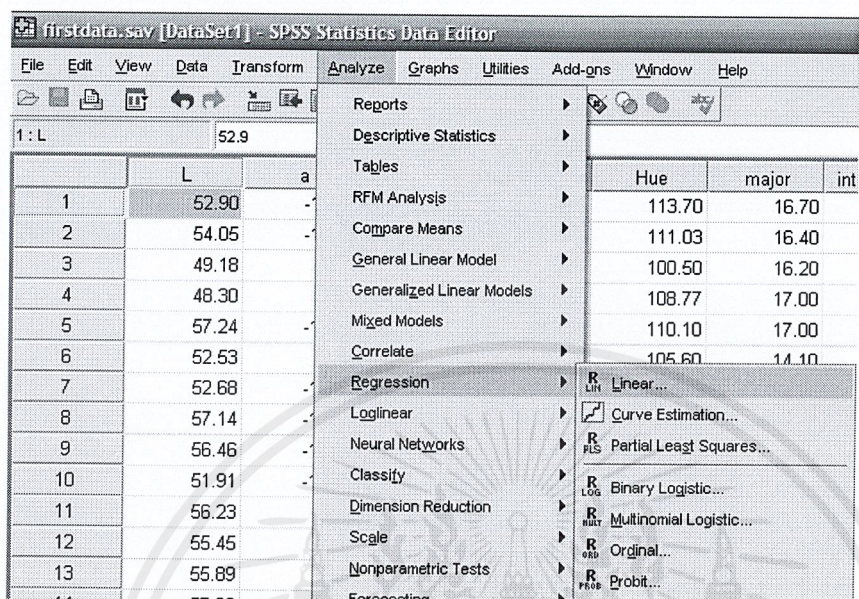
firstdata.sav [DataSet1] - SPSS Statistics Data Editor

File Edit View Data Transform Analyze Graphs Utilities Add-ons Window Help

1 : L 52.9

Reports
Descriptive Statistics
Tables
RFM Analysis
Compare Means
General Linear Model
Generalized Linear Models
Mixed Models
Correlate
Regression
Loglinear
Neural Networks
Classify
Dimension Reduction
Scale
Nonparametric Tests
Forecasting

Linear...
Curve Estimation...
Partial Least Squares...
Binary Logistic...
Multinomial Logistic...
Ordinal...
Probit...

| | L | a | Hue | major | int |
|---|---|---|---|---|---|
| 1 | 52.90 | -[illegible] | 113.70 | 16.70 | |
| 2 | 54.05 | -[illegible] | 111.03 | 16.40 | |
| 3 | 49.18 | | 100.50 | 16.20 | |
| 4 | 48.30 | | 108.77 | 17.00 | |
| 5 | 57.24 | -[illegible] | 110.10 | 17.00 | |
| 6 | 52.53 | | 105.60 | 14.10 | |
| 7 | 52.68 | -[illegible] | | | |
| 8 | 57.14 | -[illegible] | | | |
| 9 | 56.46 | -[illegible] | | | |
| 10 | 51.91 | -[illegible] | | | |
| 11 | 56.23 | | | | |
| 12 | 55.45 | | | | |
| 13 | 55.89 | | | | |
| 14 | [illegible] | | | | |